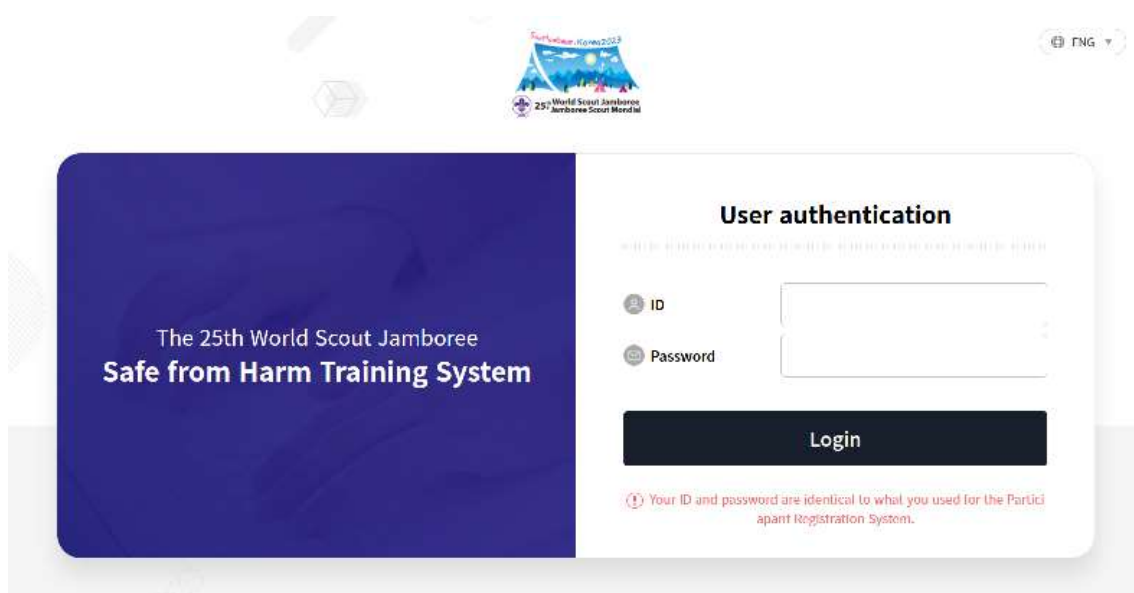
SaeManGeum, Korea2023

25th World Scout Jamboree
Jamboree Scout Mondial

ENG

The 25th World Scout Jamboree
Safe from Harm Training System

User authentication

ID

Password

Login

Your ID and password are identical to what you used for the Particiapant Registration System.